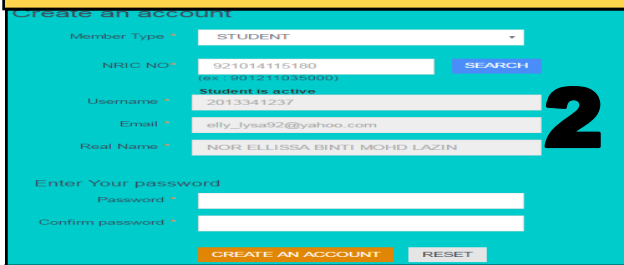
Create an account

Member Type * STUDENT

NRIC NO* 921014115180 SEARCH
(ex : 901211035000)
Student is active

Username * 2013341237

Email * elly_lysa92@yahoo.com

Real Name * NOR ELLISSA BINTI MOHD LAZIN

2

Enter Your password

Password *

Confirm password *

CREATE AN ACCOUNT RESET